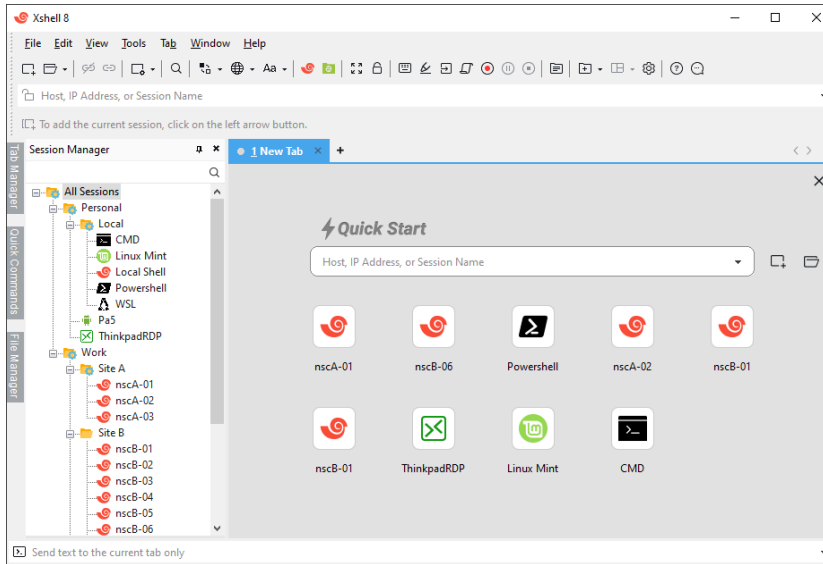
Xshell 8

File Edit View Tools Tab Window Help

Host, IP Address, or Session Name

To add the current session, click on the left arrow button.

Tab Manager
Quick Commands
File Manager

Session Manager

All Sessions
Personal
Local
CMD
Linux Mint
Local Shell
Powershell
WSL
Pa5
ThinkpadRDP
Work
Site A
nscA-01
nscA-02
nscA-03
Site B
nscB-01
nscB-02
nscB-03
nscB-04
nscB-05
nscB-06

1 New Tab ×
+

Quick Start

Host, IP Address, or Session Name

nscA-01
nscB-06
Powershell
nscA-02
nscB-01
nscB-01
ThinkpadRDP
Linux Mint
CMD

Send text to the current tab only